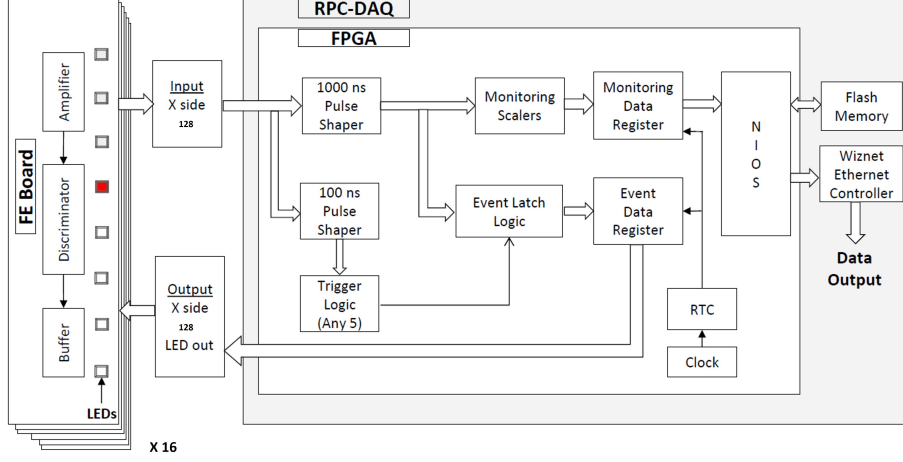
RPC-DAQ

FPGA

FE Board

Amplifier

Discriminator

Buffer

LEDs

X 16

Input
X side
128

Output
X side
128
LED out

1000 ns
Pulse
Shaper

100 ns
Pulse
Shaper

Trigger
Logic
(Any 5)

Monitoring
Scalers

Event Latch
Logic

Monitoring
Data
Register

Event
Data
Register

RTC

Clock

N
I
O
S

Flash
Memory

Wiznet
Ethernet
Controller

Data
Output